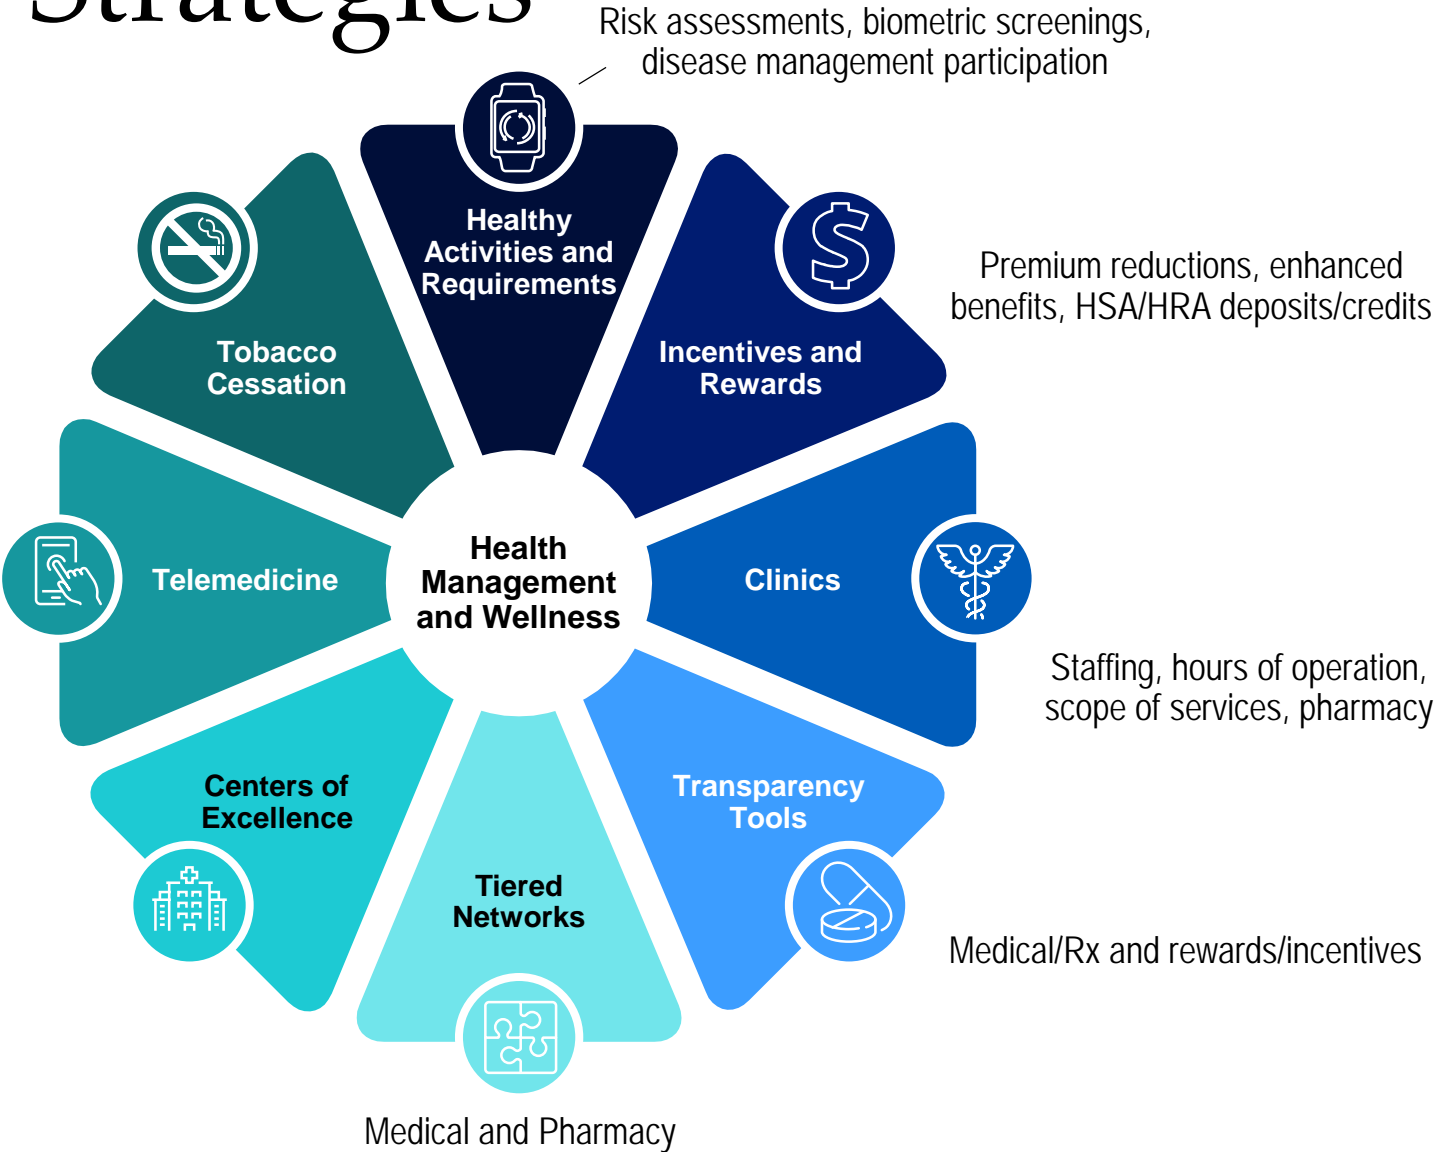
Strategies

Risk assessments, biometric screenings, disease management participation

Healthy Activities and Requirements

Tobacco Cessation

Incentives and Rewards

Premium reductions, enhanced benefits, HSA/HRA deposits/credits

Telemedicine

Health Management and Wellness

Clinics

Staffing, hours of operation, scope of services, pharmacy

Centers of Excellence

Transparency Tools

Medical/Rx and rewards/incentives

Tiered Networks

Medical and Pharmacy